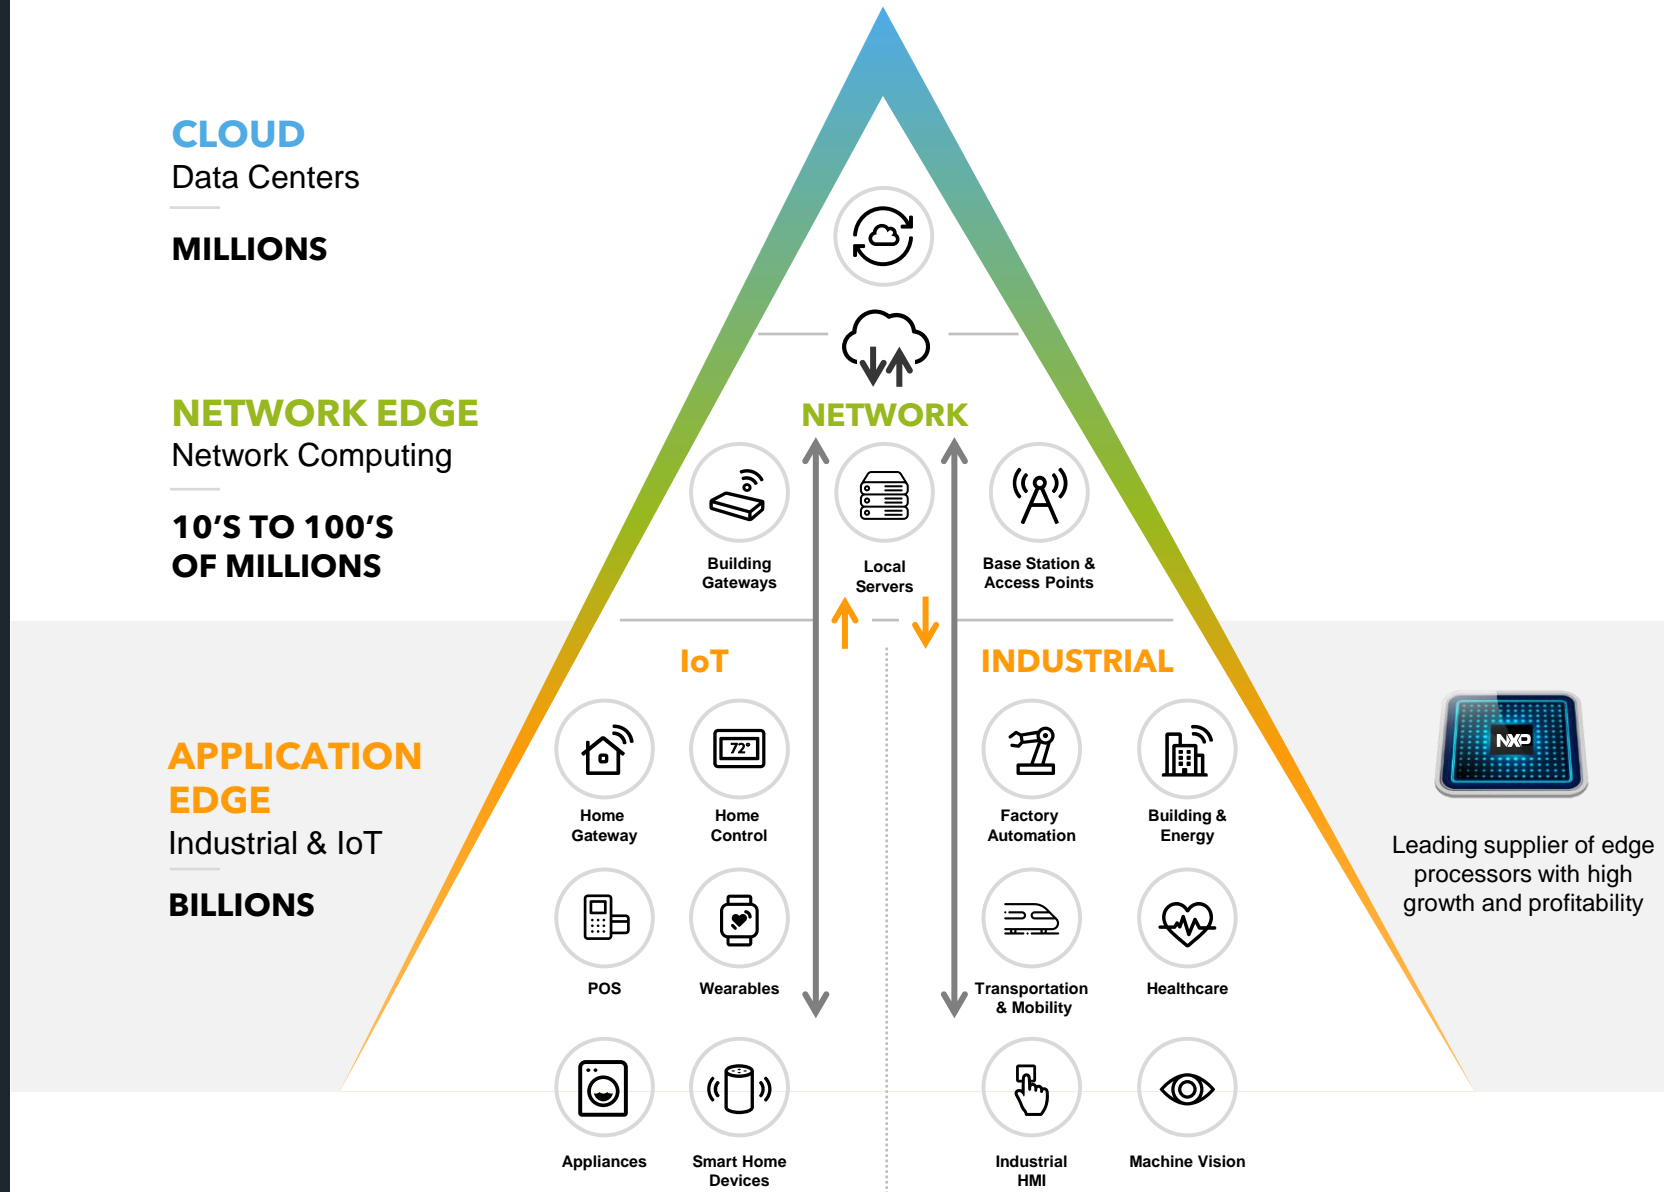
CLOUD
Data Centers

MILLIONS

NETWORK EDGE
Network Computing

10'S TO 100'S OF MILLIONS

APPLICATION EDGE
Industrial & IoT

BILLIONS

NETWORK

Building Gateways

Local Servers

Base Station & Access Points

IoT

INDUSTRIAL

72°

Home Gateway

Home Control

Factory Automation

Building & Energy

POS

Wearables

Transportation & Mobility

Healthcare

Appliances

Smart Home Devices

Industrial HMI

Machine Vision

NXP

Leading supplier of edge processors with high growth and profitability